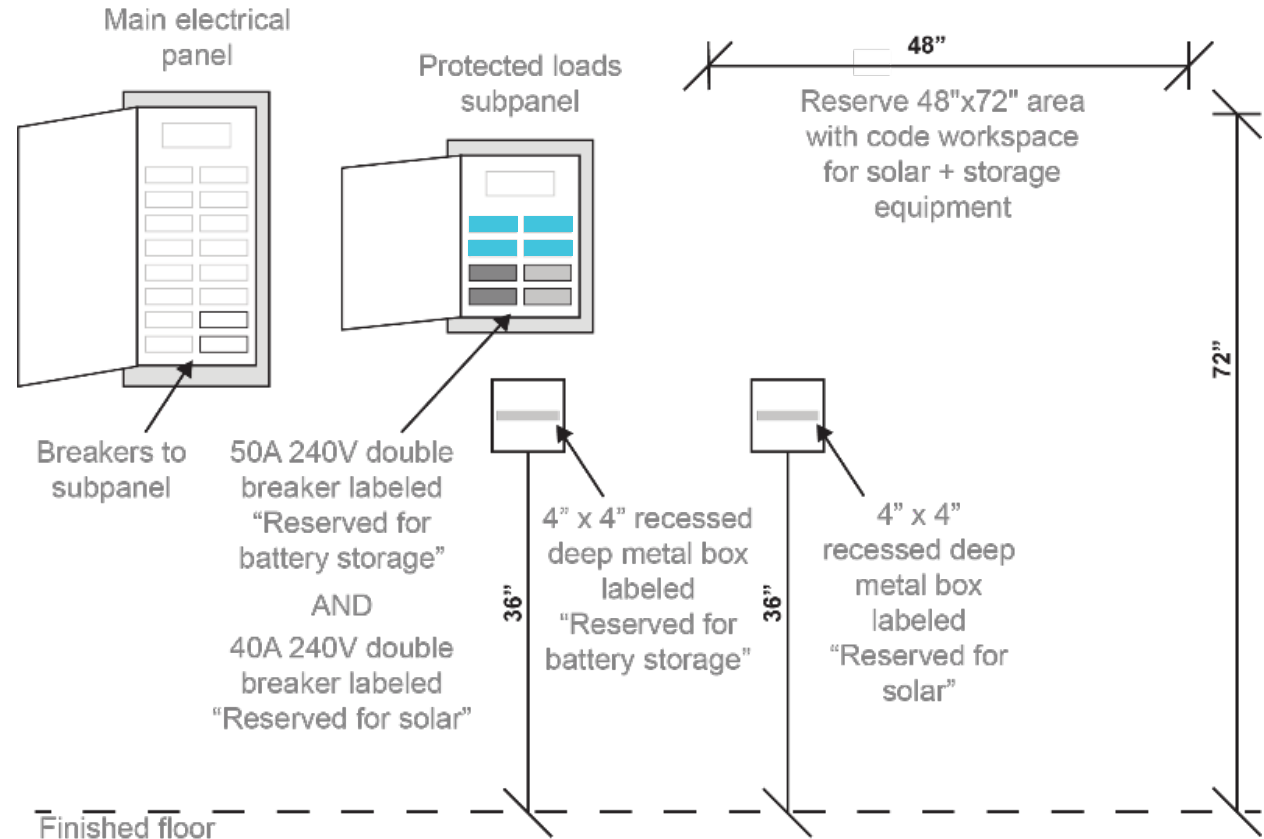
Main electrical panel

Protected loads subpanel

48”

Reserve 48"x72" area with code workspace for solar + storage equipment

72”

Breakers to subpanel

50A 240V double breaker labeled “Reserved for battery storage”

AND

40A 240V double breaker labeled “Reserved for solar”

36”

4” x 4” recessed deep metal box labeled “Reserved for battery storage”

36”

4” x 4” recessed deep metal box labeled “Reserved for solar”

Finished floor